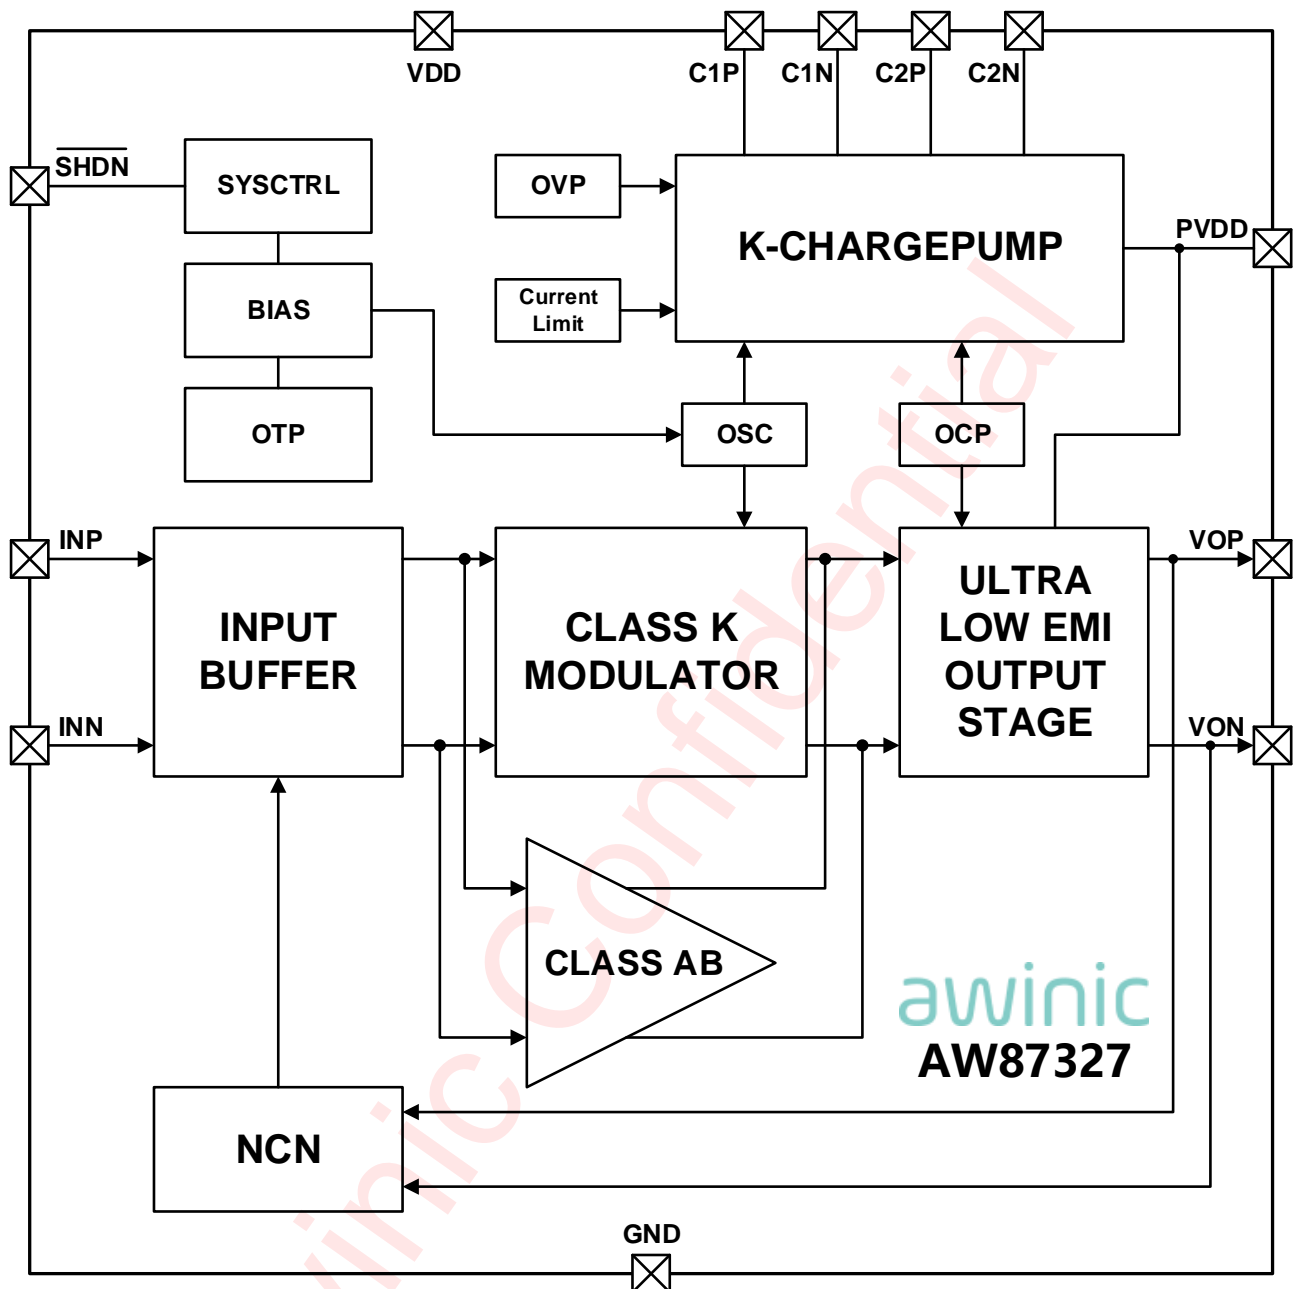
VDD
C1P
C1N
C2P
C2N
$\overline{SHDN}$
SYSCTRL
OVP
K-CHARGEPUMP
PVDD
BIAS
Current Limit
OTP
OSC
OCP
INP
INPUT BUFFER
CLASS K MODULATOR
ULTRA LOW EMI OUTPUT STAGE
VOP
INN
VON
CLASS AB
awinic
AW87327
NCN
GND
inic Confidential